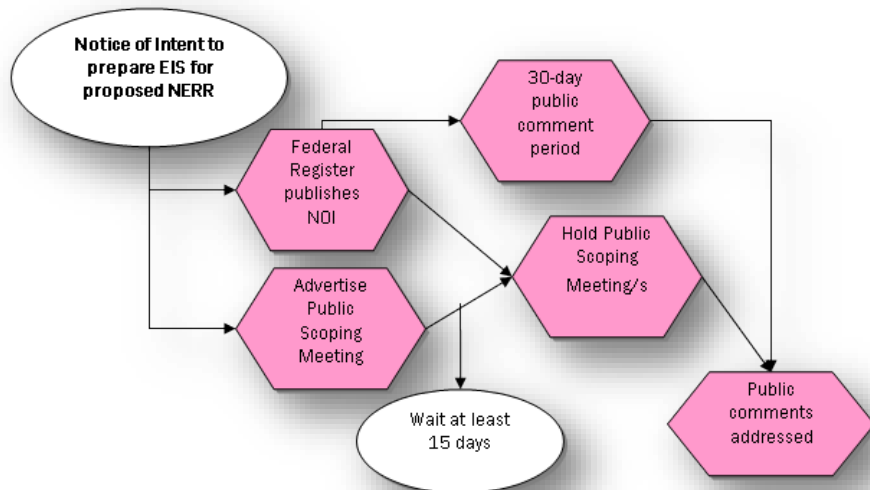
Notice of Intent to prepare EIS for proposed NERR

Federal Register publishes NOI

30-day public comment period

Advertise Public Scoping Meeting

Hold Public Scoping Meeting/s

Wait at least 15 days

Public comments addressed